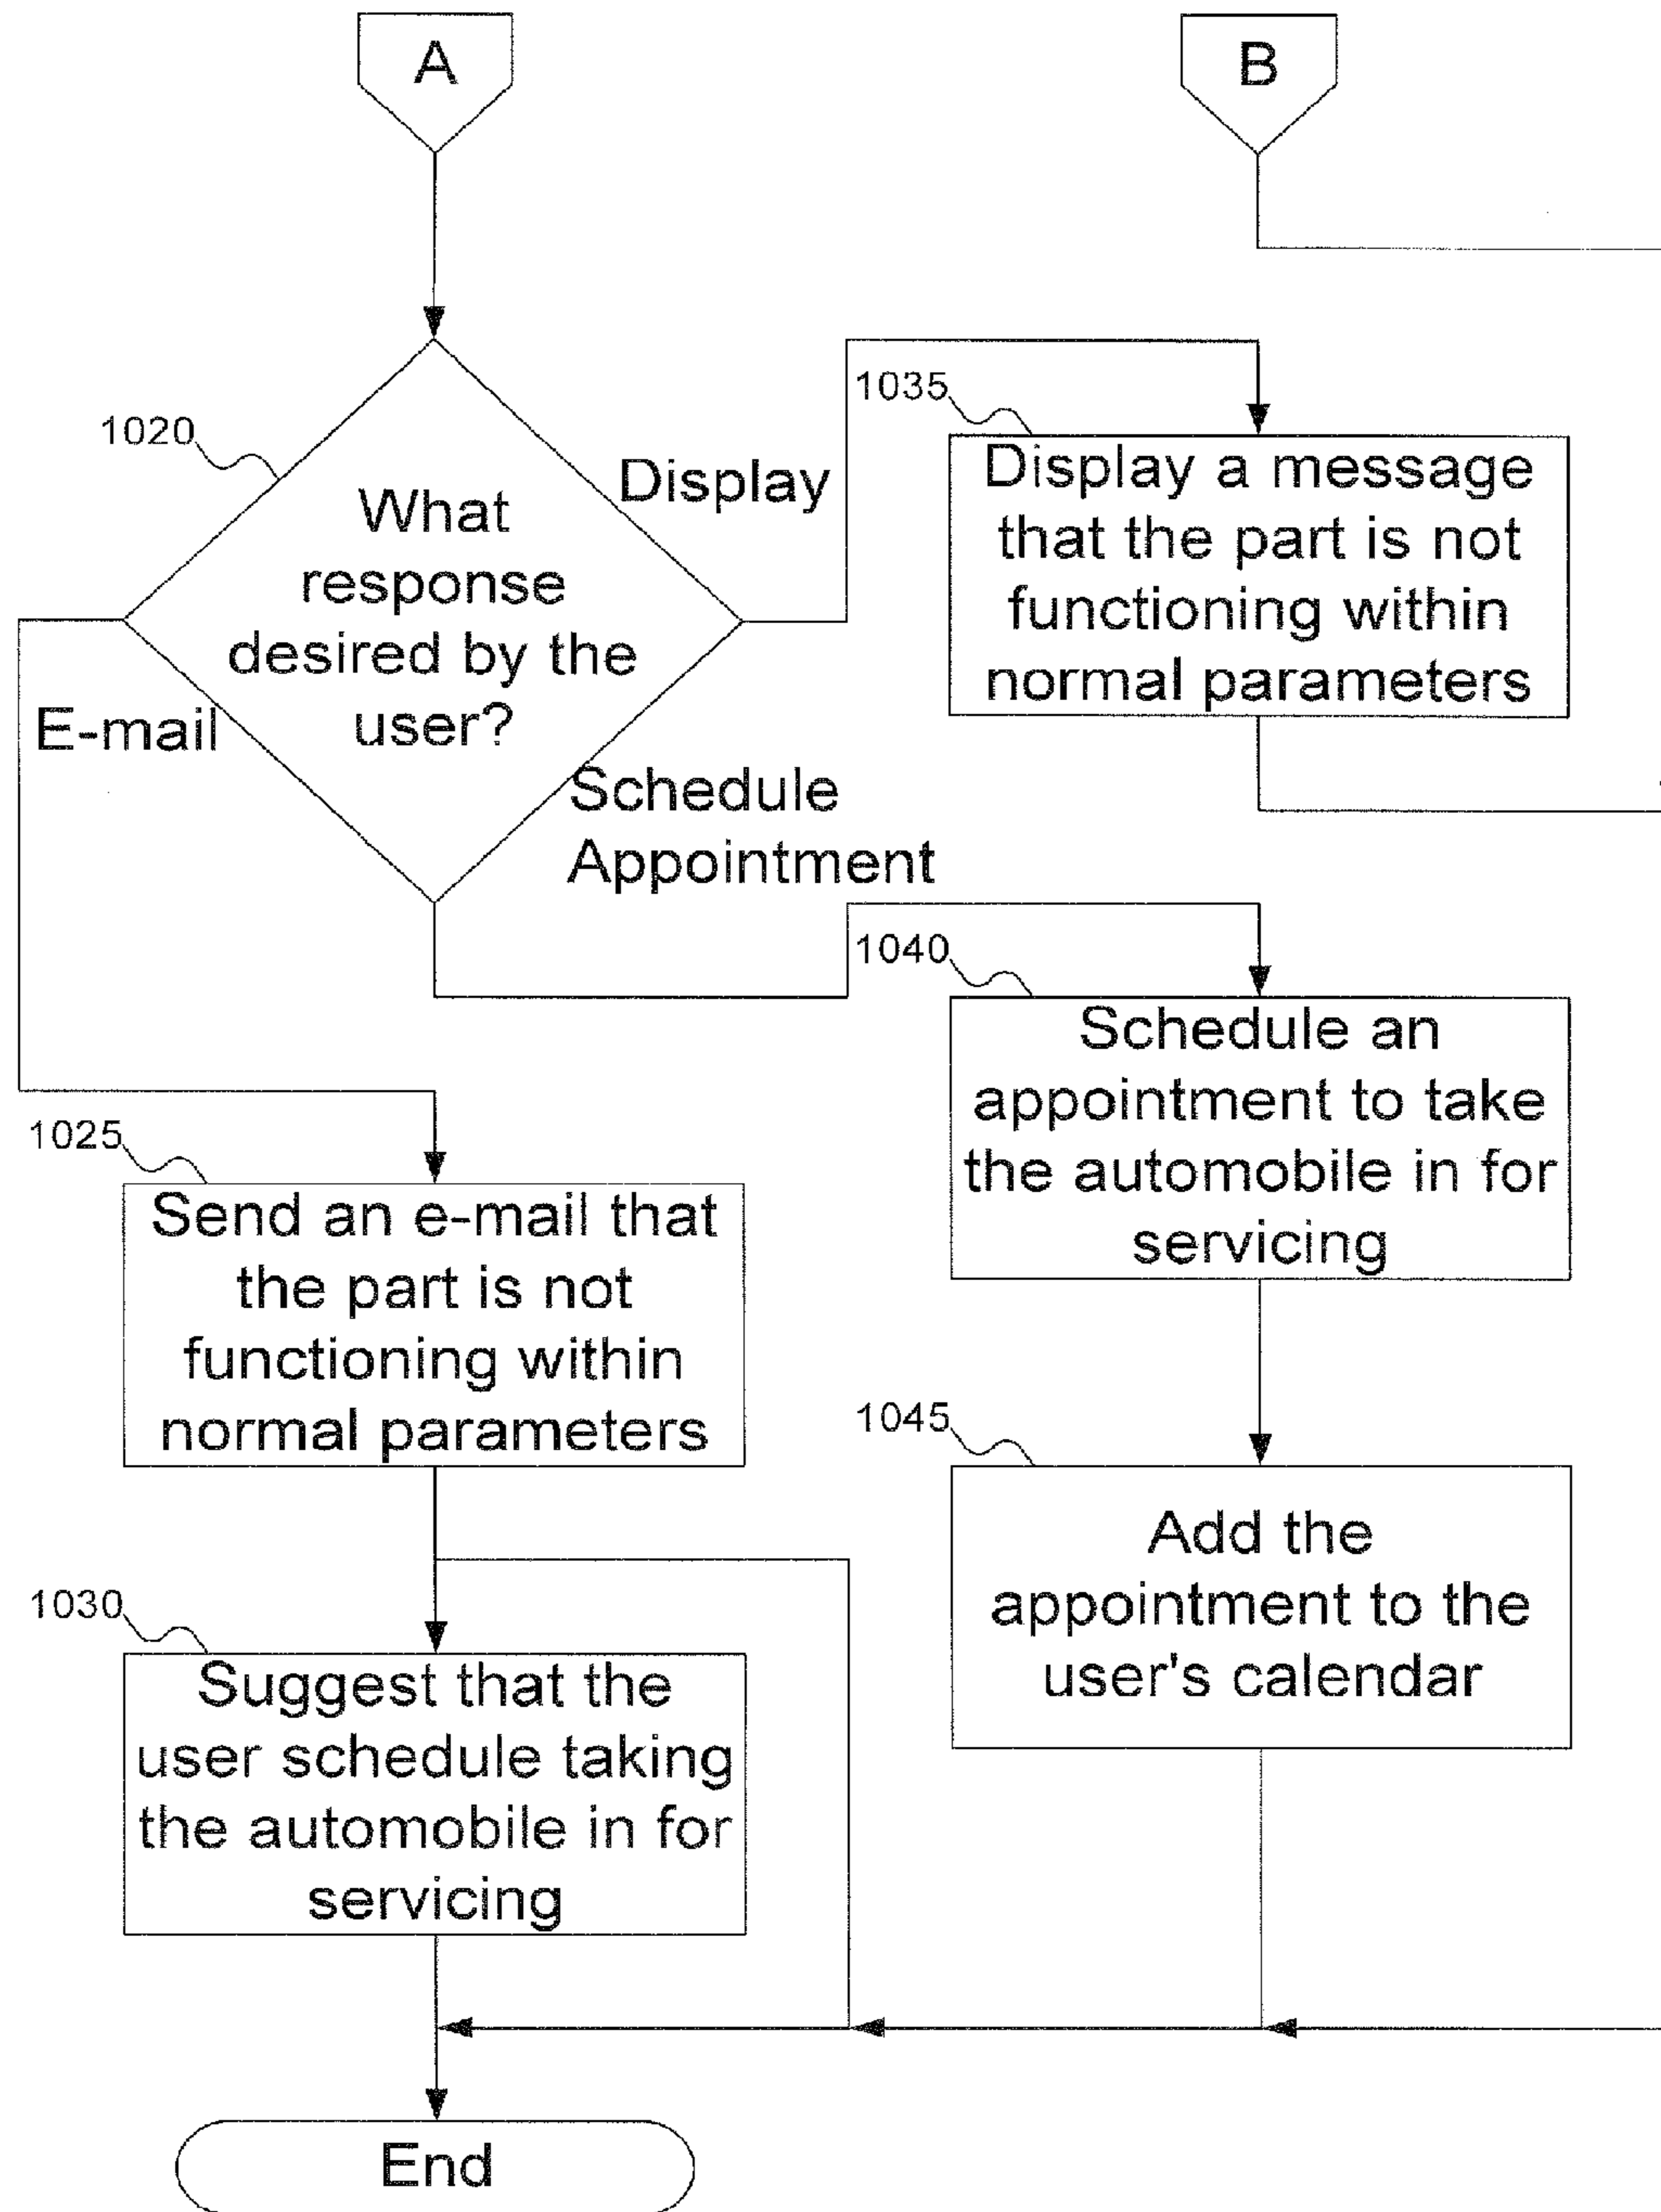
A

B

1020

What response desired by the user?

Display

E-mail

Schedule Appointment

1035

Display a message that the part is not functioning within normal parameters

1040

Schedule an appointment to take the automobile in for servicing

1025

Send an e-mail that the part is not functioning within normal parameters

1045

Add the appointment to the user's calendar

1030

Suggest that the user schedule taking the automobile in for servicing

End